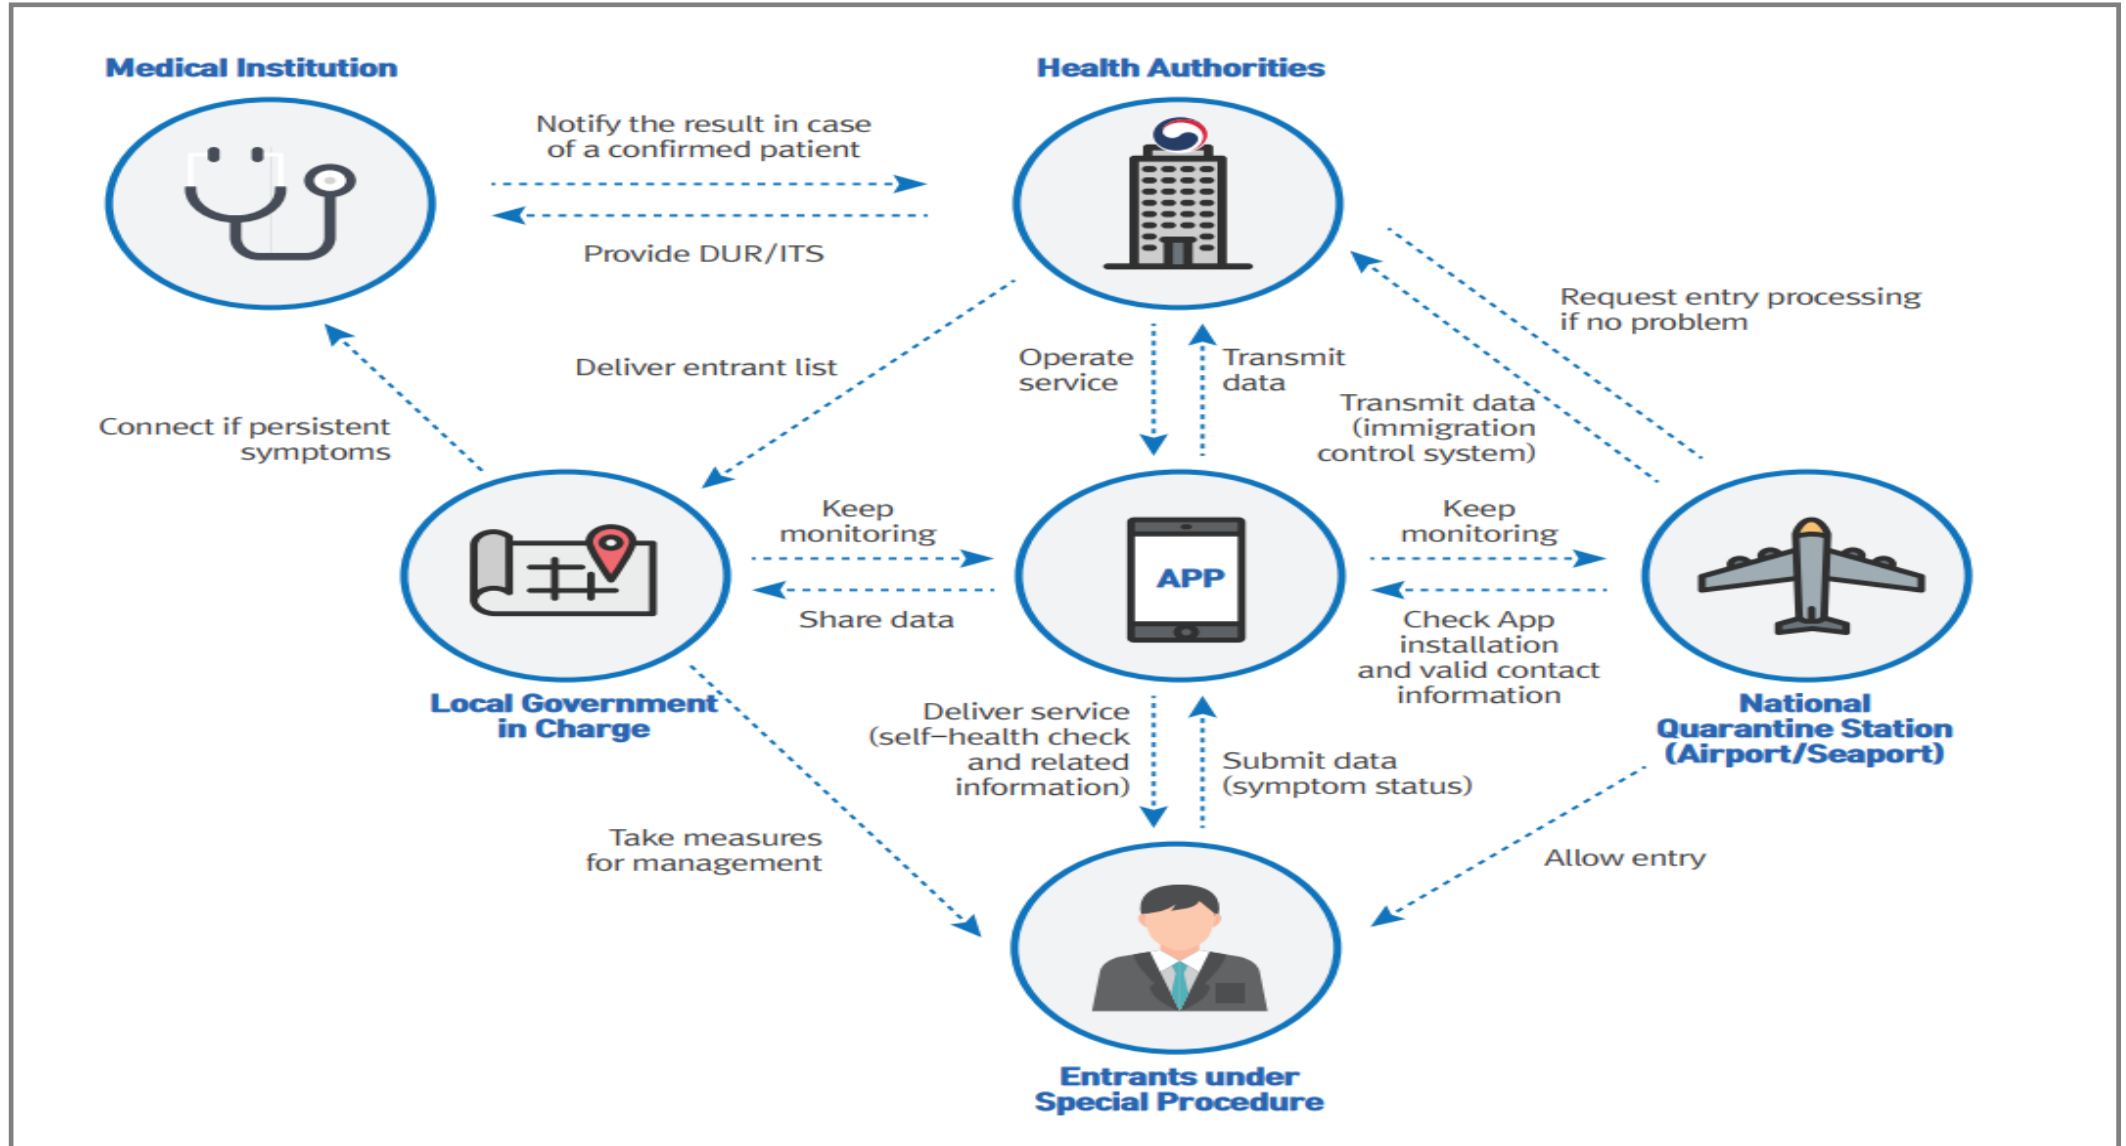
Medical Institution

Health Authorities

Notify the result in case of a confirmed patient

Provide DUR/ITS

Request entry processing if no problem

Deliver entrant list

Operate service

Transmit data

Transmit data (immigration control system)

Connect if persistent symptoms

Keep monitoring

Keep monitoring

APP

Share data

Check App installation and valid contact information

Local Government in Charge

National Quarantine Station (Airport/Seaport)

Deliver service (self–health check and related information)

Submit data (symptom status)

Take measures for management

Allow entry

Entrants under Special Procedure